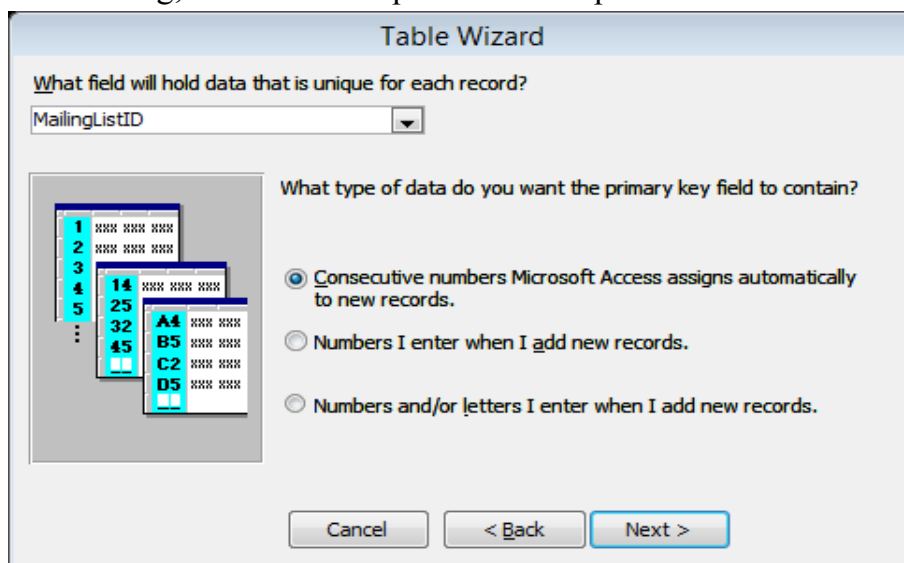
Table Wizard

What field will hold data that is unique for each record?

MailingListID

What type of data do you want the primary key field to contain?

1
2
3
4
5
⋮

14
25
32
45

A4
B5
C2
D5

Consecutive numbers Microsoft Access assigns automatically to new records.

Numbers I enter when I add new records.

Numbers and/or letters I enter when I add new records.

Cancel

< Back

Next >